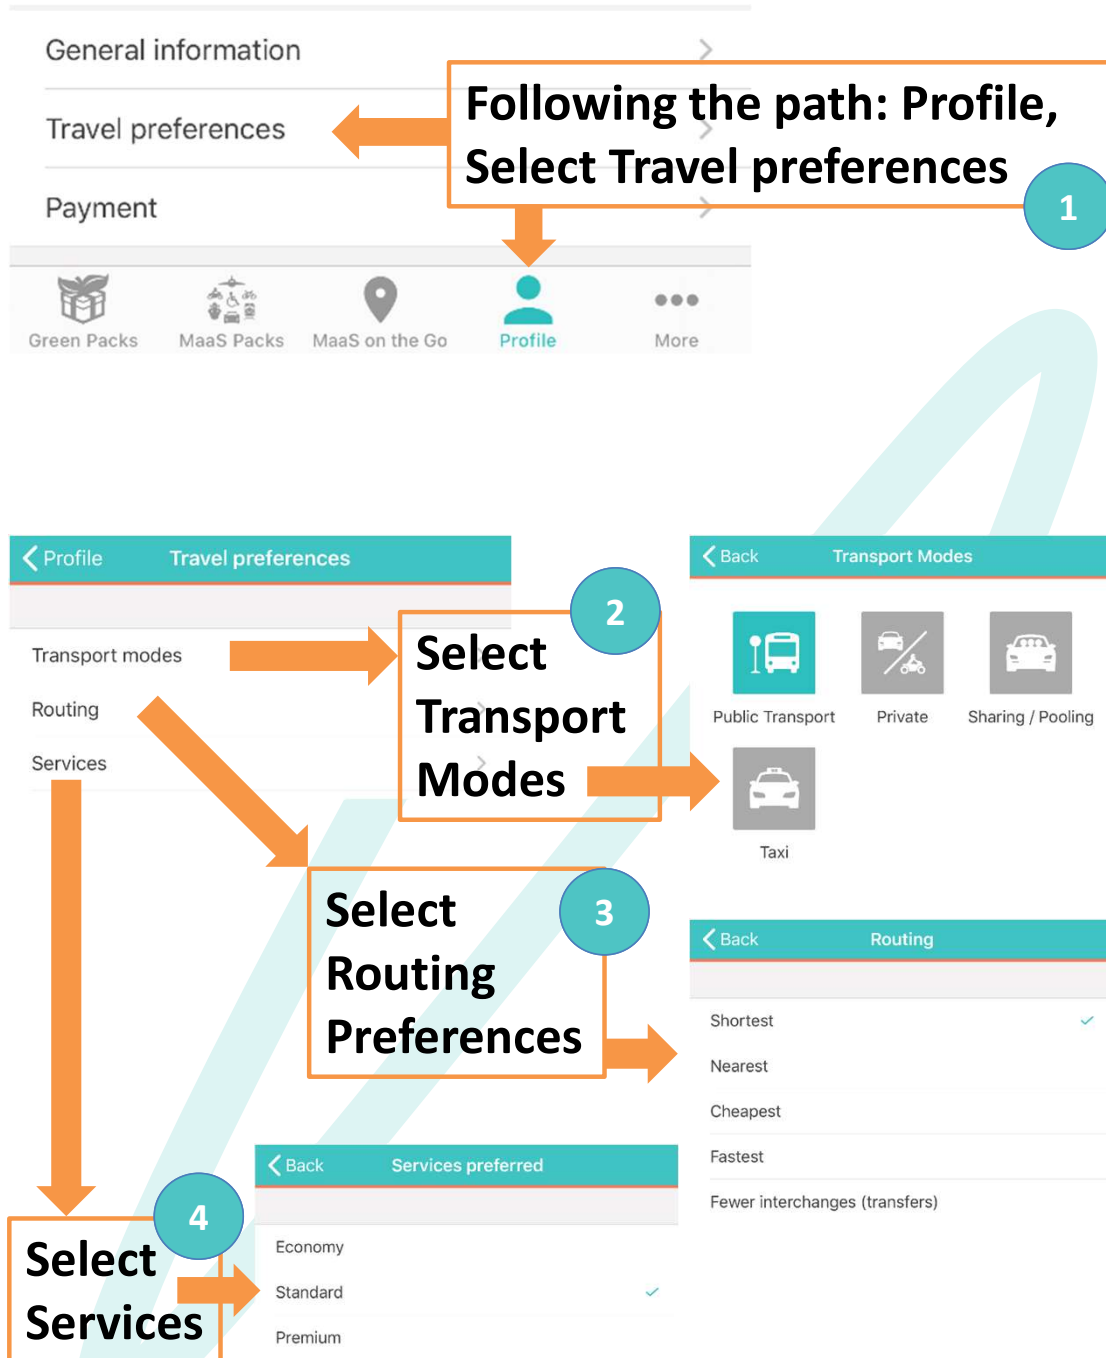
General information

Travel preferences

Payment

Following the path: Profile, Select Travel preferences

1

Green Packs MaaS Packs MaaS on the Go Profile More

Profile Travel preferences

Transport modes

Routing

Services

2

Select Transport Modes

Back Transport Modes

Public Transport Private Sharing / Pooling

Taxi

Select Routing Preferences

3

Back Routing

Shortest ✓

Nearest

Cheapest

Fastest

Fewer interchanges (transfers)

Back Services preferred

Economy

Standard ✓

Premium

4

Select Services